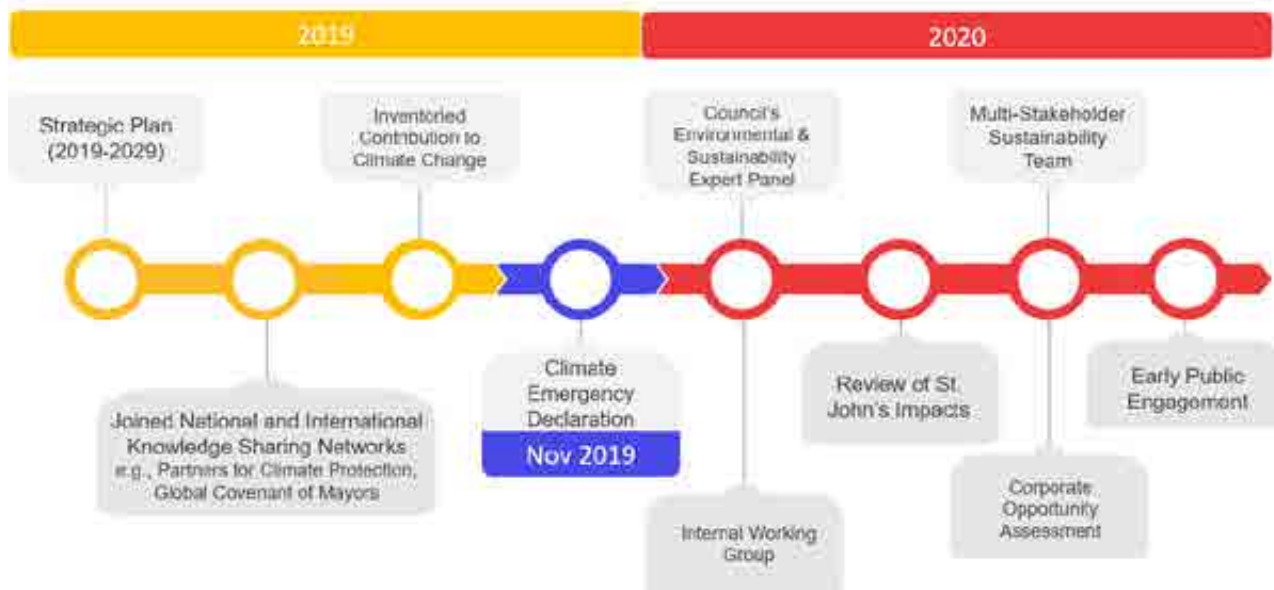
2019

2020

Strategic Plan (2019-2029)

Joined National and International Knowledge Sharing Networks e.g., Partners for Climate Protection, Global Covenant of Mayors

Inventoried Contribution to Climate Change

Climate Emergency Declaration

Nov 2019

Council's Environmental & Sustainability Expert Panel

Internal Working Group

Review of St. John's Impacts

Multi-Stakeholder Sustainability Team

Corporate Opportunity Assessment

Early Public Engagement